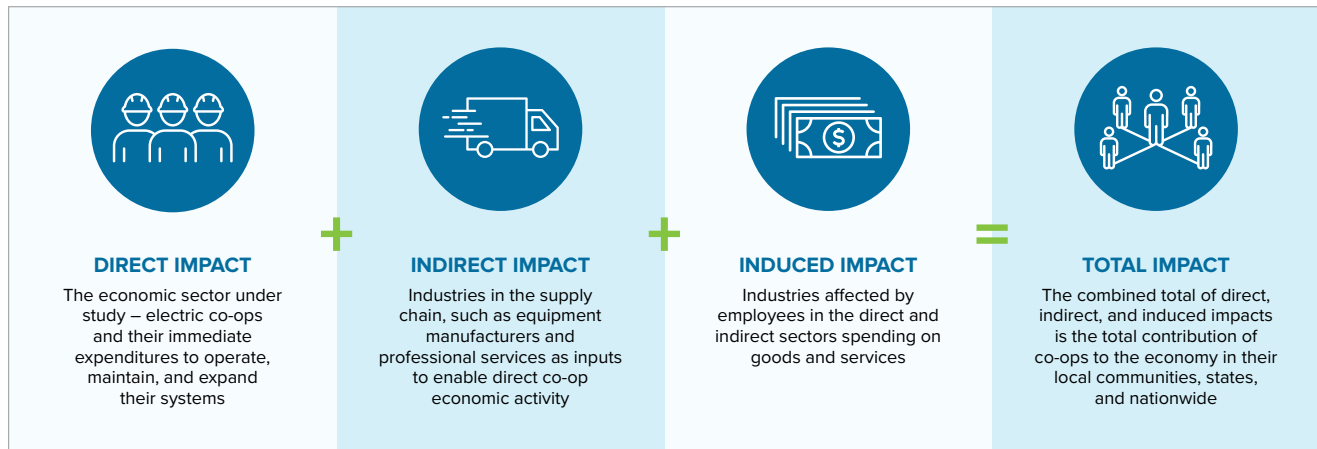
DIRECT IMPACT

The economic sector under study – electric co-ops and their immediate expenditures to operate, maintain, and expand their systems

+

INDIRECT IMPACT

Industries in the supply chain, such as equipment manufacturers and professional services as inputs to enable direct co-op economic activity

+

INDUCED IMPACT

Industries affected by employees in the direct and indirect sectors spending on goods and services

=

TOTAL IMPACT

The combined total of direct, indirect, and induced impacts is the total contribution of co-ops to the economy in their local communities, states, and nationwide